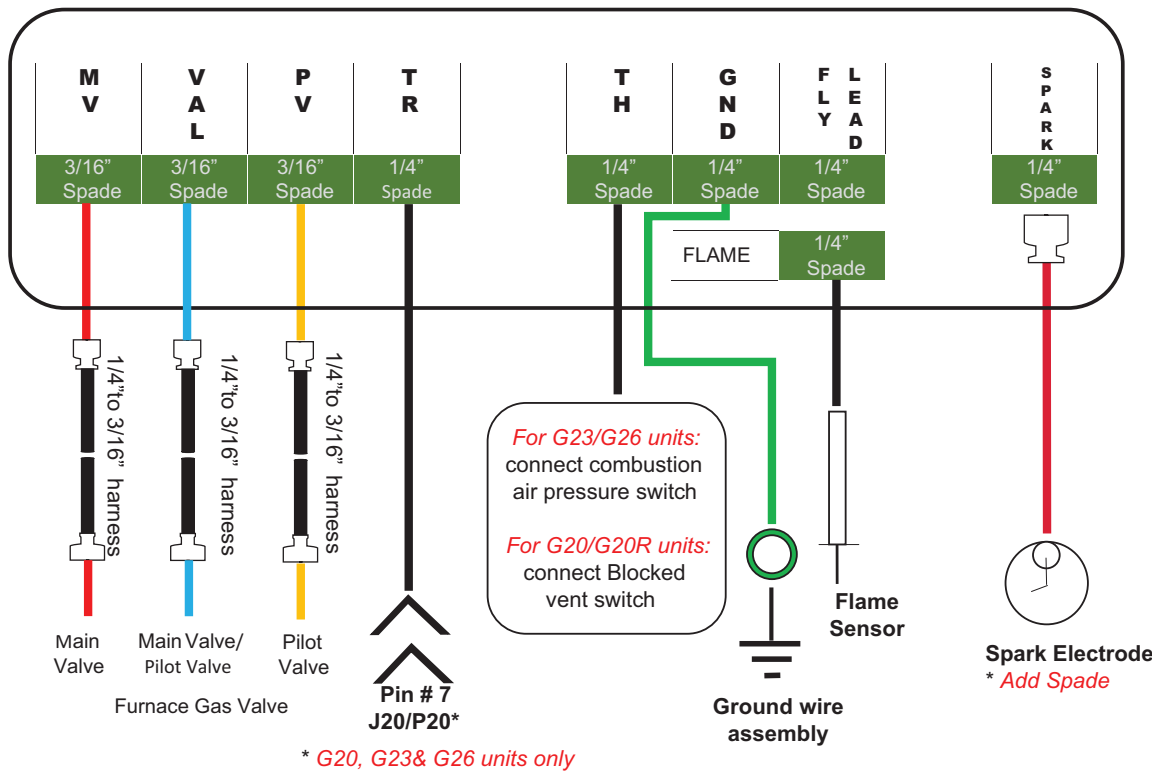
MV | VAL | PV | TR | TH | GND | FLY LEAD | SPARK

3/16” Spade | 3/16” Spade | 3/16” Spade | 1/4” Spade | 1/4” Spade | 1/4” Spade | 1/4” Spade | 1/4” Spade

FLAME 1/4” Spade

1/4”to 3/16” harness

1/4”to 3/16” harness

1/4”to 3/16” harness

For G23/G26 units: connect combustion air pressure switch

For G20/G20R units: connect Blocked vent switch

Main Valve

Main Valve/ Pilot Valve

Pilot Valve

Furnace Gas Valve

Pin # 7 J20/P20*

* G20, G23& G26 units only

Ground wire assembly

Flame Sensor

Spark Electrode

* Add Spade